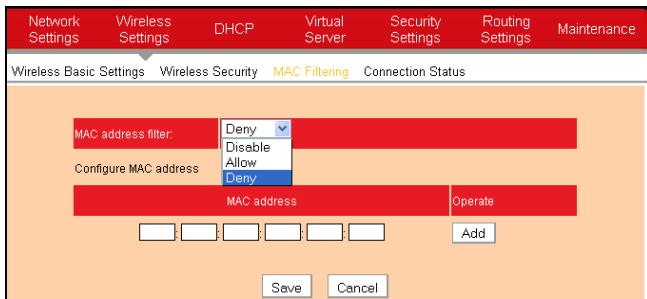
Network Settings | Wireless Settings | DHCP | Virtual Server | Security Settings | Routing Settings | Maintenance

Wireless Basic Settings  Wireless Security  MAC Filtering  Connection Status

MAC address filter: Deny
Disable
Allow
Deny

Configure MAC address

| MAC address | Operate |
|---|---|
| : : : : : | Add |

Save  Cancel